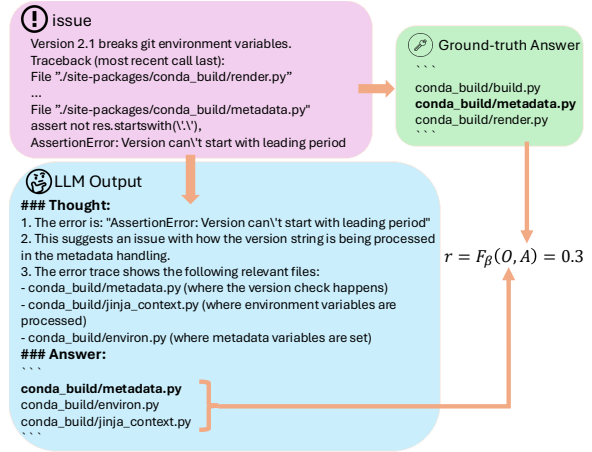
issue

Version 2.1 breaks git environment variables.
Traceback (most recent call last):
File "./site-packages/conda_build/render.py"
...
File "./site-packages/conda_build/metadata.py"
assert not res.startswith('\.\'),
AssertionError: Version can\'t start with leading period

Ground-truth Answer

```
conda_build/build.py
conda_build/metadata.py
conda_build/render.py
```

LLM Output

### Thought:
1. The error is: "AssertionError: Version can\'t start with leading period"
2. This suggests an issue with how the version string is being processed in the metadata handling.
3. The error trace shows the following relevant files:
- conda_build/metadata.py (where the version check happens)
- conda_build/jinja_context.py (where environment variables are processed)
- conda_build/environ.py (where metadata variables are set)
### Answer:
```
conda_build/metadata.py
conda_build/environ.py
conda_build/jinja_context.py
```

$r = F_{\beta}(O, A) = 0.3$